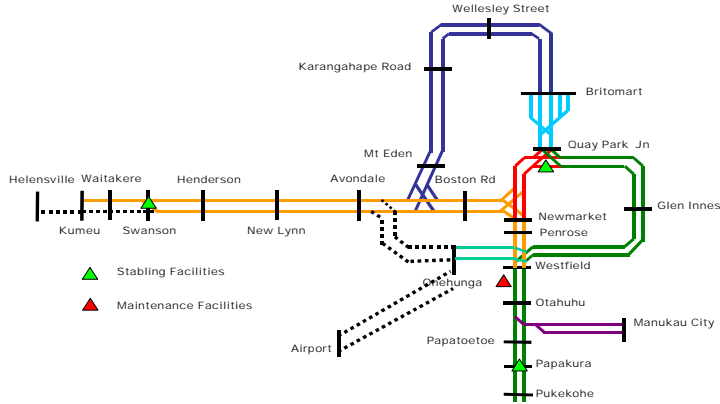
Wellesley Street

Karangahape Road

Britomart

Quay Park Jn

Mt Eden

Helensville

Waitakere

Henderson

Avondale

Boston Rd

Glen Innes

Newmarket

Kumeu

Swanson

New Lynn

Penrose

Westfield

Onehunga

Stabling Facilities

Maintenance Facilities

Otahuhu

Manukau City

Airport

Papatoetoe

Papakura

Pukekohe